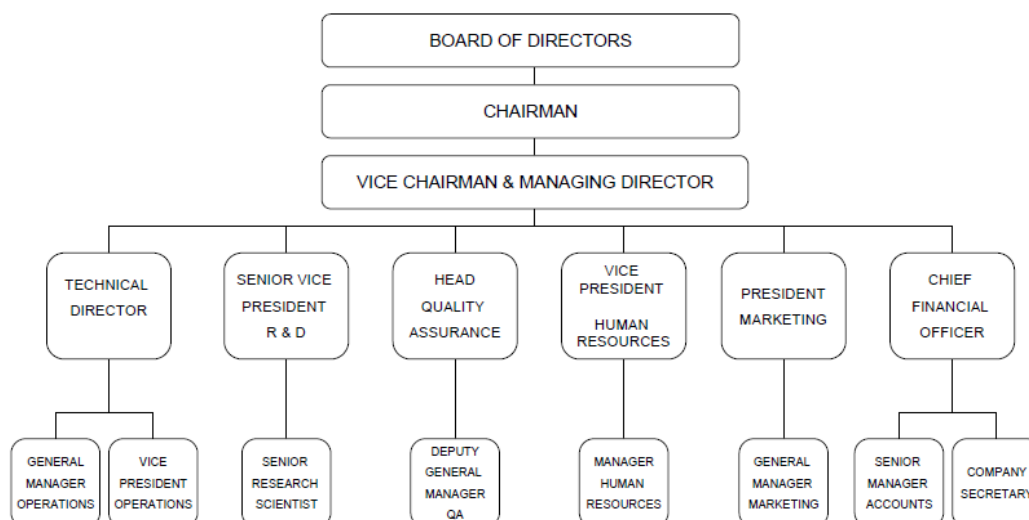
BOARD OF DIRECTORS

CHAIRMAN

VICE CHAIRMAN & MANAGING DIRECTOR

TECHNICAL DIRECTOR

SENIOR VICE PRESIDENT R & D

HEAD QUALITY ASSURANCE

VICE PRESIDENT HUMAN RESOURCES

PRESIDENT MARKETING

CHIEF FINANCIAL OFFICER

GENERAL MANAGER OPERATIONS

VICE PRESIDENT OPERATIONS

SENIOR RESEARCH SCIENTIST

DEPUTY GENERAL MANAGER QA

MANAGER HUMAN RESOURCES

GENERAL MANAGER MARKETING

SENIOR MANAGER ACCOUNTS

COMPANY SECRETARY